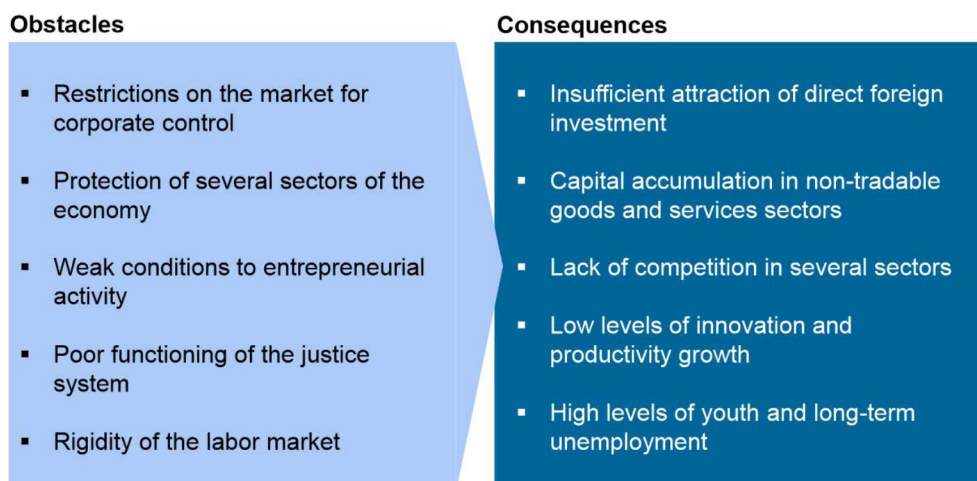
Obstacles

- Restrictions on the market for corporate control
- Protection of several sectors of the economy
- Weak conditions to entrepreneurial activity
- Poor functioning of the justice system
- Rigidity of the labor market

Consequences

- Insufficient attraction of direct foreign investment
- Capital accumulation in non-tradable goods and services sectors
- Lack of competition in several sectors
- Low levels of innovation and productivity growth
- High levels of youth and long-term unemployment